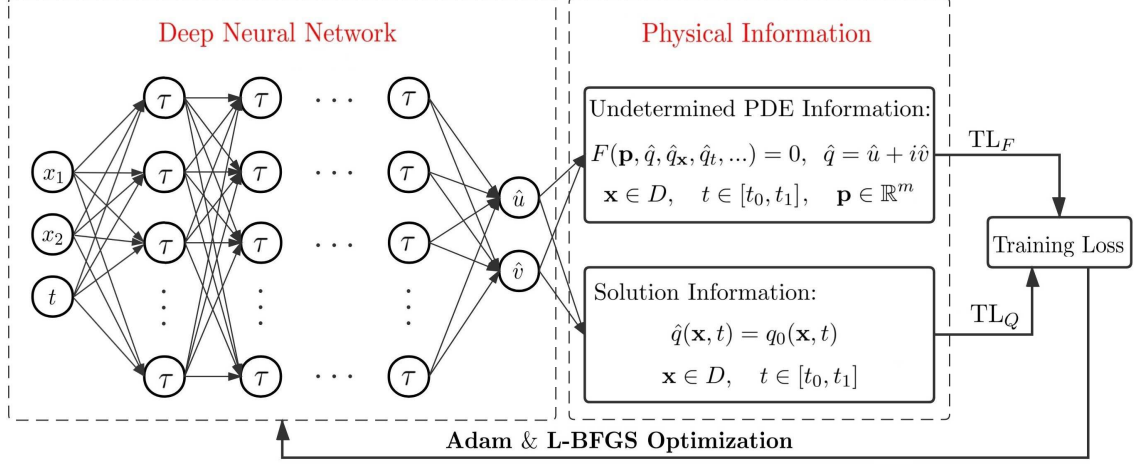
Deep Neural Network

$x_1$

$x_2$

$t$

$\tau$ $\tau$ $\cdots$ $\tau$

$\tau$ $\tau$ $\cdots$ $\tau$

$\tau$ $\tau$ $\cdots$ $\tau$

$\vdots$ $\vdots$ $\vdots$

$\tau$ $\tau$ $\cdots$ $\tau$

$\hat{u}$

$\hat{v}$

Physical Information

Undetermined PDE Information:

$F(\mathbf{p}, \hat{q}, \hat{q}_{\mathbf{x}}, \hat{q}_t, ...) = 0, \quad \hat{q} = \hat{u} + i\hat{v}$

$\mathbf{x} \in D, \quad t \in [t_0, t_1], \quad \mathbf{p} \in \mathbb{R}^m$

Solution Information:

$\hat{q}(\mathbf{x}, t) = q_0(\mathbf{x}, t)$

$\mathbf{x} \in D, \quad t \in [t_0, t_1]$

$\mathrm{TL}_F$

$\mathrm{TL}_Q$

Training Loss

Adam & L-BFGS Optimization